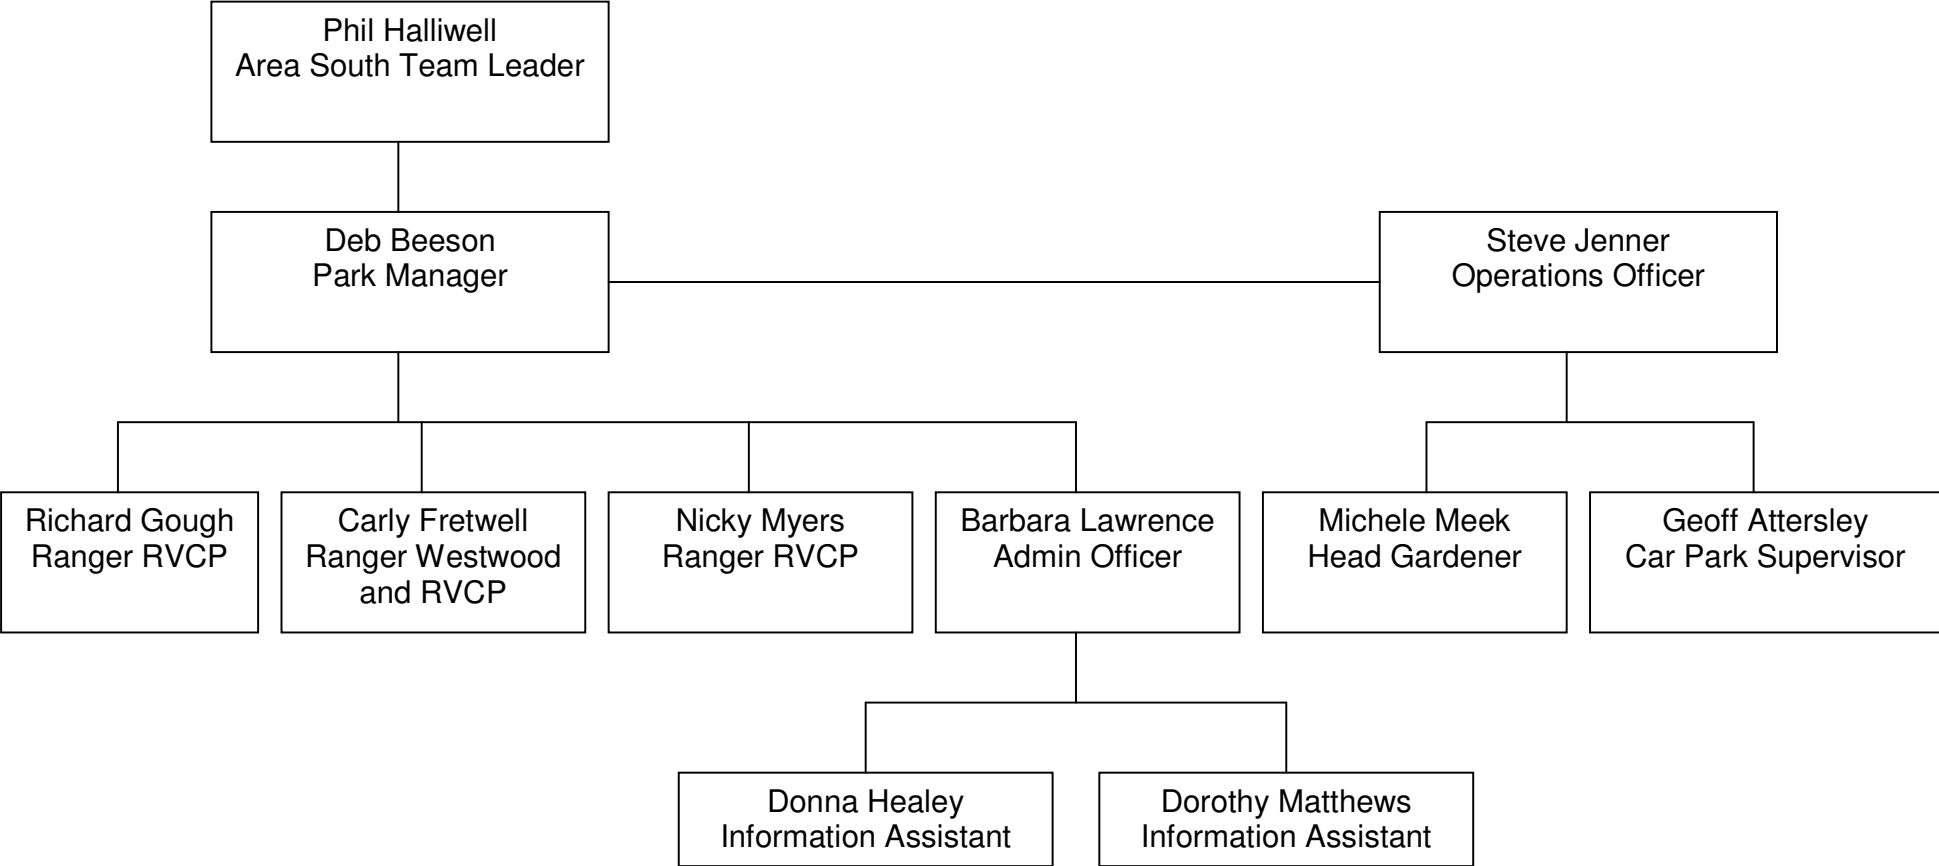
Phil Halliwell
Area South Team Leader

Deb Beeson
Park Manager

Steve Jenner
Operations Officer

Richard Gough
Ranger RVCP

Carly Fretwell
Ranger Westwood and RVCP

Nicky Myers
Ranger RVCP

Barbara Lawrence
Admin Officer

Michele Meek
Head Gardener

Geoff Attersley
Car Park Supervisor

Donna Healey
Information Assistant

Dorothy Matthews
Information Assistant